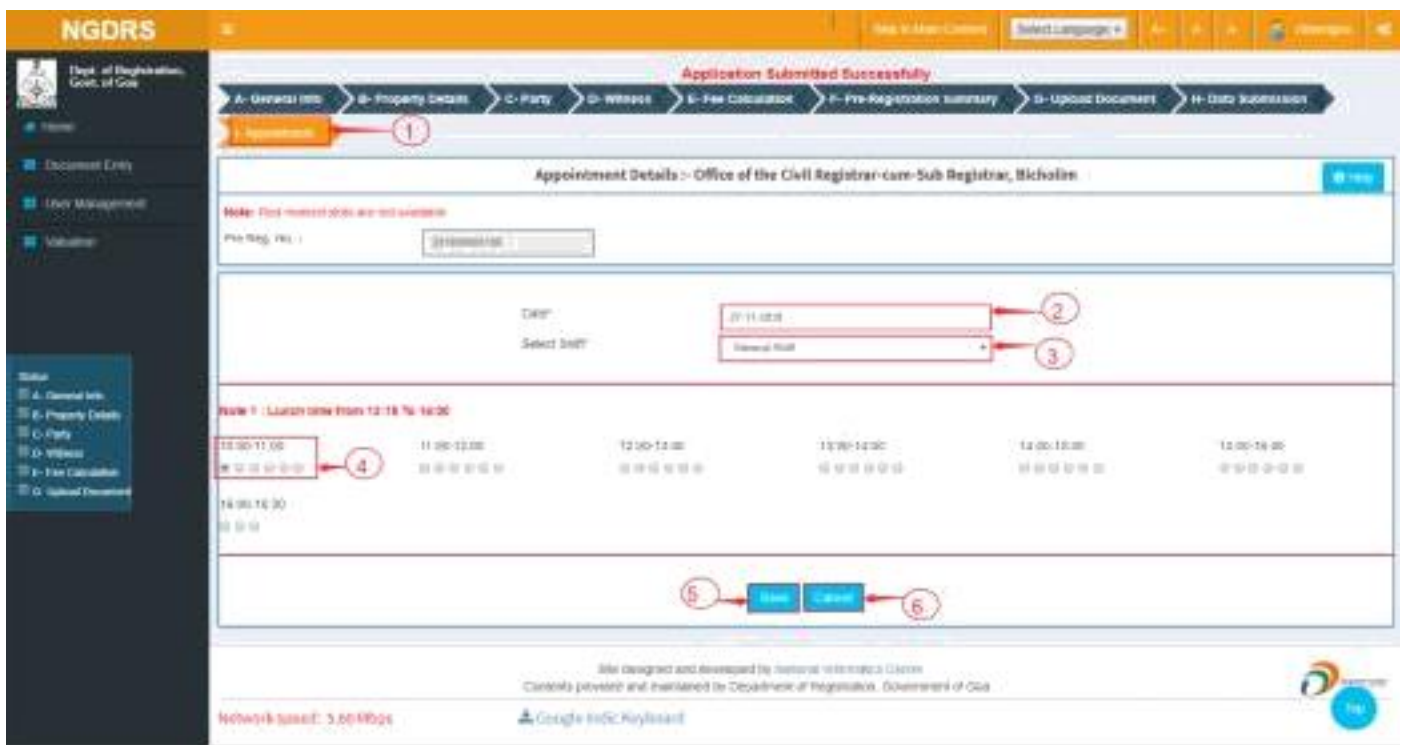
NGDRS

Skip to Main Content Select Language

Dept. of Registration, Govt. of Goa

Home

Document Entry

User Management

Valuation

Status
A- General Info
B- Property Details
C- Party
D- Witness
F- Fee Calculation
G- Upload Document

Application Submitted Successfully

A- General Info
B- Property Details
C- Party
D- Witness
E- Fee Calculation
F- Pre-Registration Summary
G- Upload Document
H- Data Submission

I- Appointment

1

Appointment Details :- Office of the Civil Registrar-cum-Sub Registrar, Bicholim

Help

Note: Red colored slots are not available

Pre Reg. No. :

Date*

2

Select Shift*

General Shift

3

Note 1 : Lunch time from 13:15 To 14:00

10:30-11:00

4

11:00-12:00

12:00-13:00

13:00-14:00

14:00-15:00

15:00-16:00

16:00-16:30

5

Save

Cancel

6

Site designed and developed by National Informatics Centre
Contents provided and maintained by Department of Registration, Government of Goa

Network speed: 5.60Mbps

Google Indic Keyboard

Top